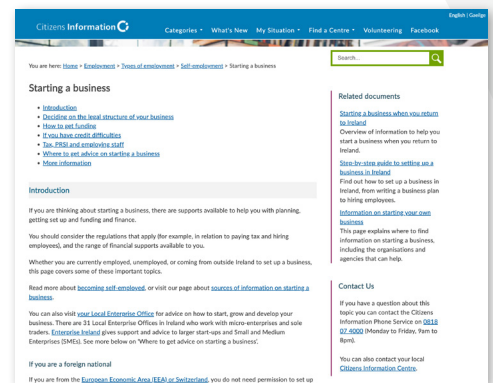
English | Gaeilge

Citizens Information

Categories ▾ What's New My Situation ▾ Find a Centre ▾ Volunteering Facebook

Search...

You are here: Home > Employment > Types of employment > Self-employment > Starting a business

Starting a business

- Introduction
- Deciding on the legal structure of your business
- How to get funding
- If you have credit difficulties
- Tax, PRSI and employing staff
- Where to get advice on starting a business
- More information

Introduction

If you are thinking about starting a business, there are supports available to help you with planning, getting set up and funding and finance.

You should consider the regulations that apply (for example, in relation to paying tax and hiring employees), and the range of financial supports available to you.

Whether you are currently employed, unemployed, or coming from outside Ireland to set up a business, this page covers some of these important topics.

Read more about becoming self-employed, or visit our page about sources of information on starting a business.

You can also visit your Local Enterprise Office for advice on how to start, grow and develop your business. There are 31 Local Enterprise Offices in Ireland who work with micro-enterprises and sole traders. Enterprise Ireland gives support and advice to larger start-ups and Small and Medium Enterprises (SMEs). See more below on 'Where to get advice on starting a business'.

If you are a foreign national

If you are from the European Economic Area (EEA) or Switzerland, you do not need permission to set up

Related documents

Starting a business when you return to Ireland
Overview of information to help you start a business when you return to Ireland.

Step-by-step guide to setting up a business in Ireland
Find out how to set up a business in Ireland, from writing a business plan to hiring employees.

Information on starting your own business
This page explains where to find information on starting a business, including the organisations and agencies that can help.

Contact Us

If you have a question about this topic you can contact the Citizens Information Phone Service on 0818 07 4000 (Monday to Friday, 9am to 8pm).

You can also contact your local Citizens Information Centre.